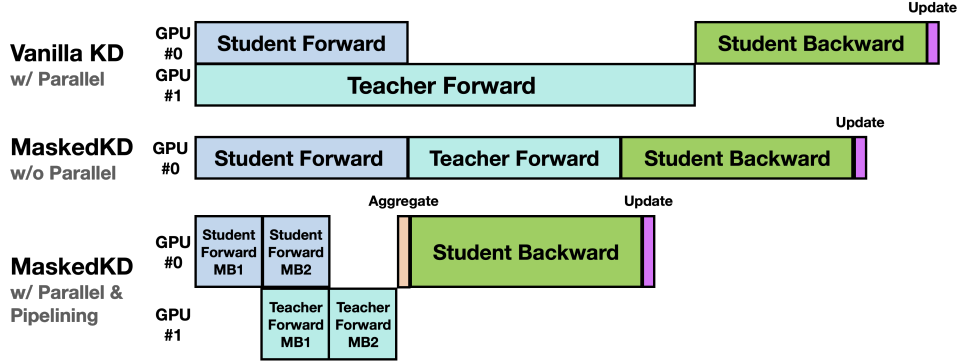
Vanilla KD
w/ Parallel

GPU #0

Student Forward

Student Backward

Update

GPU #1

Teacher Forward

MaskedKD
w/o Parallel

GPU #0

Student Forward

Teacher Forward

Student Backward

Update

MaskedKD
w/ Parallel & Pipelining

Aggregate

Update

GPU #0

Student Forward MB1

Student Forward MB2

Student Backward

GPU #1

Teacher Forward MB1

Teacher Forward MB2